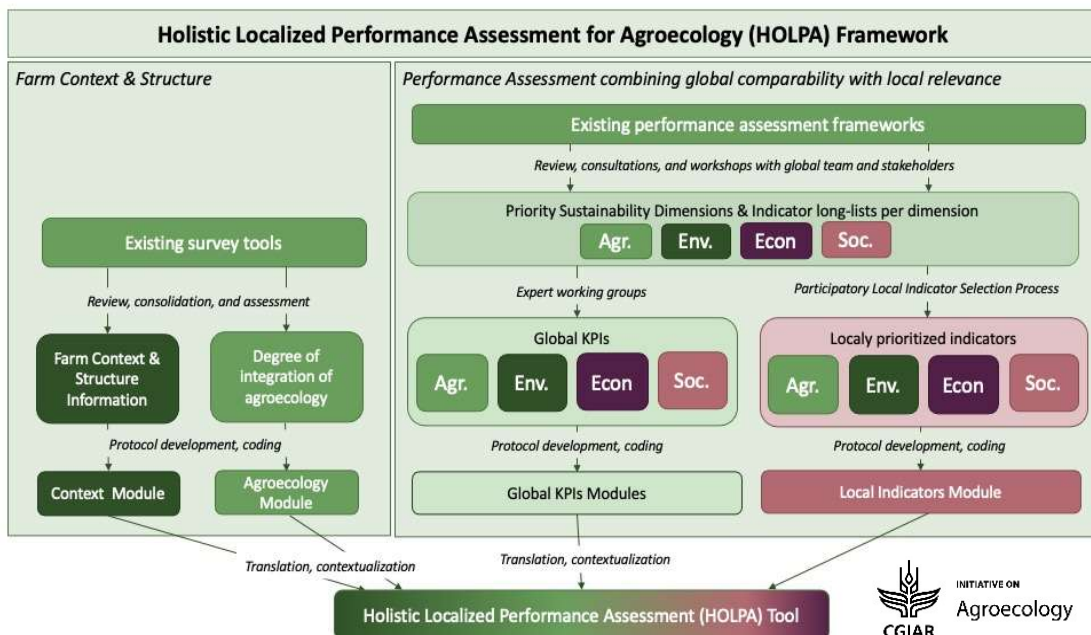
Holistic Localized Performance Assessment for Agroecology (HOLPA) Framework

Farm Context & Structure

Existing survey tools

Review, consolidation, and assessment

Farm Context & Structure Information

Degree of integration of agroecology

Protocol development, coding

Context Module

Agroecology Module

Performance Assessment combining global comparability with local relevance

Existing performance assessment frameworks

Review, consultations, and workshops with global team and stakeholders

Priority Sustainability Dimensions & Indicator long-lists per dimension

Agr. Env. Econ Soc.

Expert working groups

Participatory Local Indicator Selection Process

Global KPIs

Agr. Env. Econ Soc.

Localy prioritized indicators

Agr. Env. Econ Soc.

Protocol development, coding

Protocol development, coding

Global KPIs Modules

Local Indicators Module

Translation, contextualization

Translation, contextualization

Holistic Localized Performance Assessment (HOLPA) Tool

CGIAR

INITIATIVE ON Agroecology